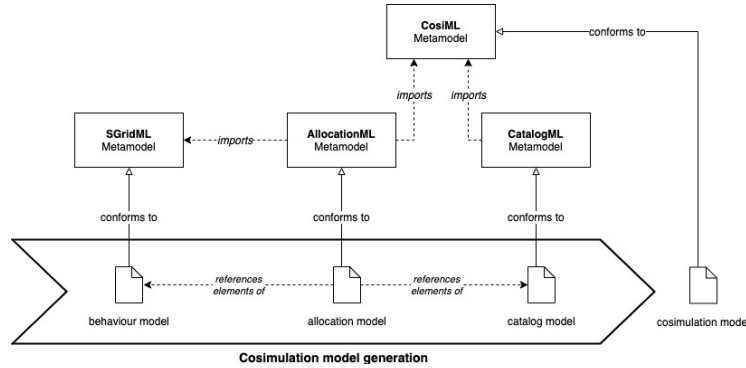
CosiML
Metamodel

conforms to

imports

imports

SGridML
Metamodel

imports

AllocationML
Metamodel

CatalogML
Metamodel

conforms to

conforms to

conforms to

references
elements of

references
elements of

behaviour model

allocation model

catalog model

cosimulation mode

Cosimulation model generation